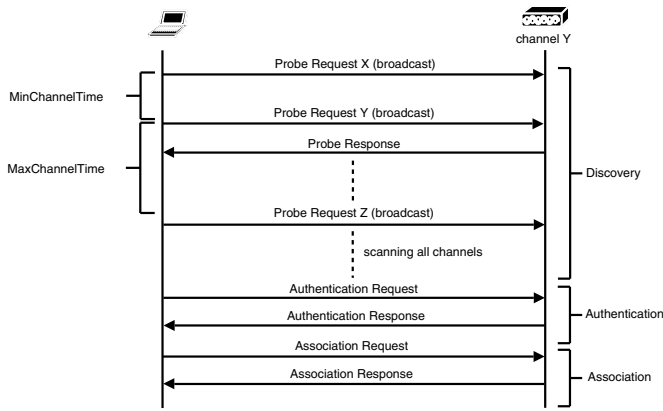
channel Y

Probe Request X (broadcast)

MinChannelTime

Probe Request Y (broadcast)

Probe Response

MaxChannelTime

Discovery

Probe Request Z (broadcast)

scanning all channels

Authentication Request

Authentication Response

Authentication

Association Request

Association Response

Association